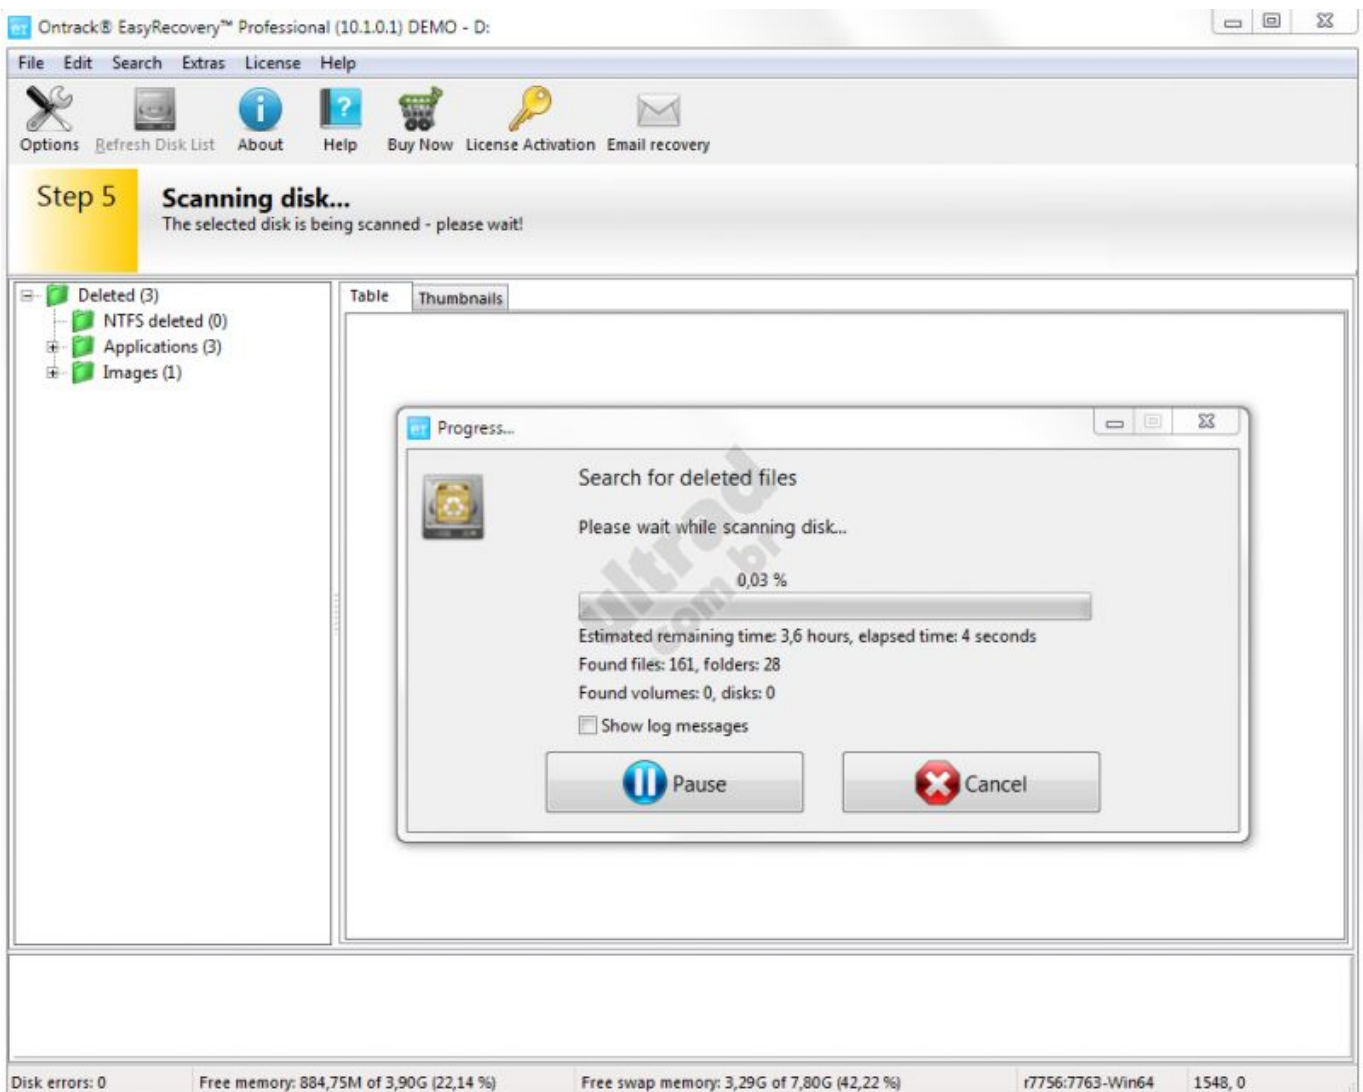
Ontrack® EasyRecovery™ Professional (10.1.0.1) DEMO - D:

File Edit Search Extras License Help

Options Refresh Disk List About Help Buy Now License Activation Email recovery

Step 5

Scanning disk...
The selected disk is being scanned - please wait!

Deleted (3)
NTFS deleted (0)
Applications (3)
Images (1)

Table Thumbnails

Progress...

Search for deleted files

Please wait while scanning disk...

0,03 %

Estimated remaining time: 3,6 hours, elapsed time: 4 seconds
Found files: 161, folders: 28
Found volumes: 0, disks: 0

Show log messages

Pause Cancel

ultrad .com.br

Disk errors: 0 Free memory: 884,75M of 3,90G (22,14 %) Free swap memory: 3,29G of 7,80G (42,22 %) r7756:7763-Win64 1548, 0